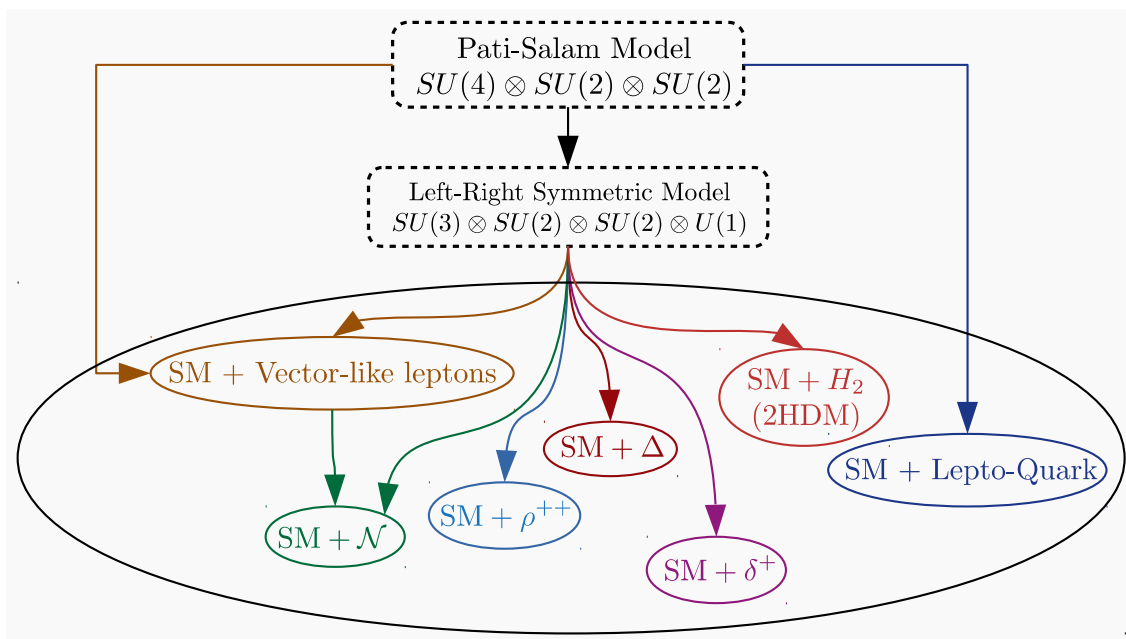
Pati-Salam Model
$SU(4) \otimes SU(2) \otimes SU(2)$

Left-Right Symmetric Model
$SU(3) \otimes SU(2) \otimes SU(2) \otimes U(1)$

SM + Vector-like leptons

SM + $H_2$ (2HDM)

SM + $\Delta$

SM + Lepto-Quark

SM + $\mathcal{N}$

SM + $\rho^{++}$

SM + $\delta^{+}$